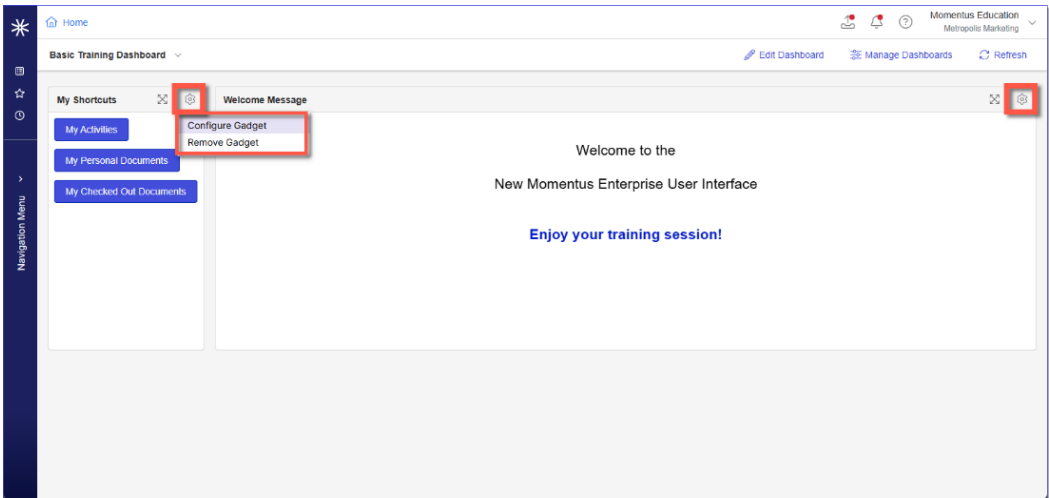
Home

Momentus Education
Metropolis Marketing

Basic Training Dashboard

Edit Dashboard
Manage Dashboards
Refresh

Navigation Menu

My Shortcuts

My Activities
My Personal Documents
My Checked Out Documents

Configure Gadget
Remove Gadget

Welcome Message

Welcome to the

New Momentus Enterprise User Interface

Enjoy your training session!